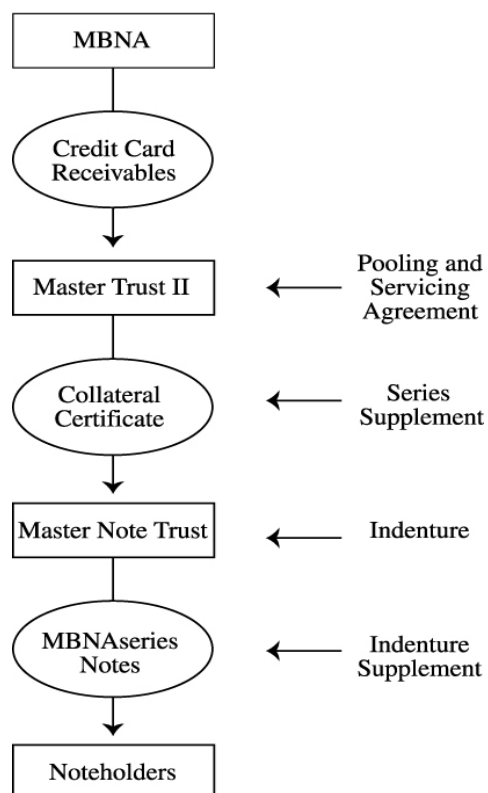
MBNA

Credit Card Receivables

Master Trust II

Pooling and Servicing Agreement

Collateral Certificate

Series Supplement

Master Note Trust

Indenture

MBNAseries Notes

Indenture Supplement

Noteholders